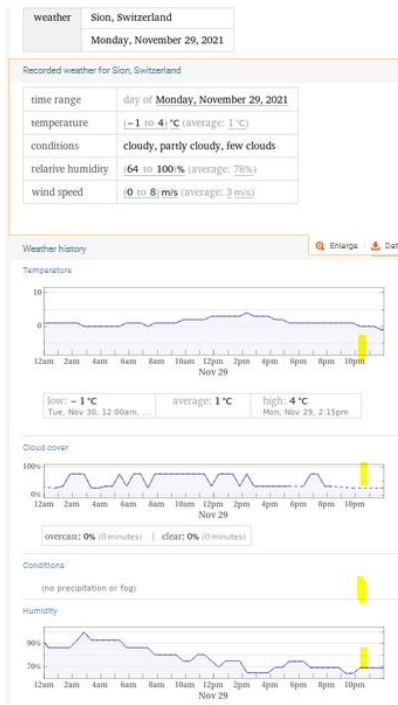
| weather | Sion, Switzerland |
|---|---|
| | Monday, November 29, 2021 |

Recorded weather for Sion, Switzerland

| time range | day of Monday, November 29, 2021 |
|---|---|
| temperature | (−1 to 4) °C (average: 1 °C) |
| conditions | cloudy, partly cloudy, few clouds |
| relative humidity | (64 to 100)% (average: 78%) |
| wind speed | (0 to 8) m/s (average: 3 m/s) |

Enlarge Dat

Weather history

Temperature

10
0
12am 2am 4am 6am 8am 10am 12pm 2pm 4pm 6pm 8pm 10pm
Nov 29

low: −1 °C Tue, Nov 30, 12:00am, ... | average: 1 °C | high: 4 °C Mon, Nov 29, 2:15pm

Cloud cover

100%
0%
12am 2am 4am 6am 8am 10am 12pm 2pm 4pm 6pm 8pm 10pm
Nov 29

overcast: 0% (0 minutes) | clear: 0% (0 minutes)

Conditions

(no precipitation or fog)

Humidity

90%
70%
12am 2am 4am 6am 8am 10am 12pm 2pm 4pm 6pm 8pm 10pm
Nov 29